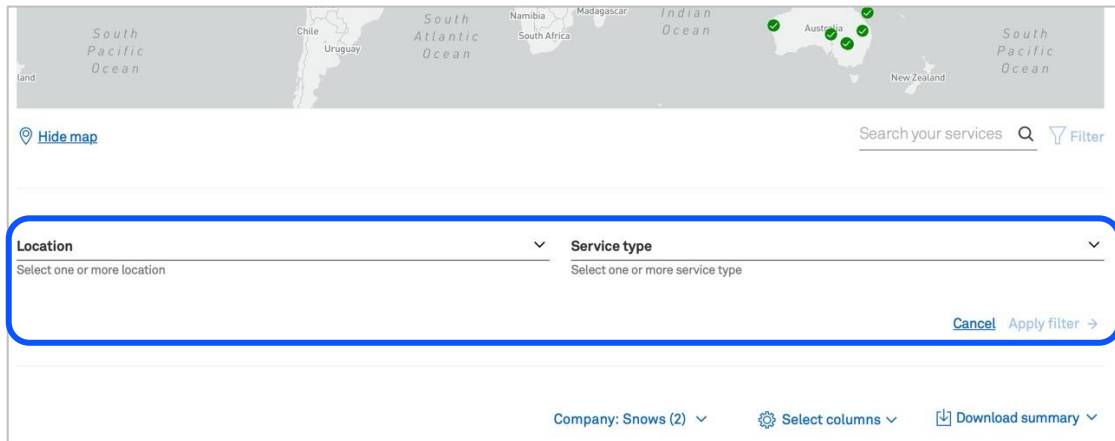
South Pacific Ocean
land
Chile
Uruguay
South Atlantic Ocean
Namibia
South Africa
Madagascar
Indian Ocean
Australia
New Zealand
South Pacific Ocean

Hide map

Search your services
Filter

Location
Select one or more location

Service type
Select one or more service type

Cancel Apply filter →

Company: Snows (2)
Select columns
Download summary